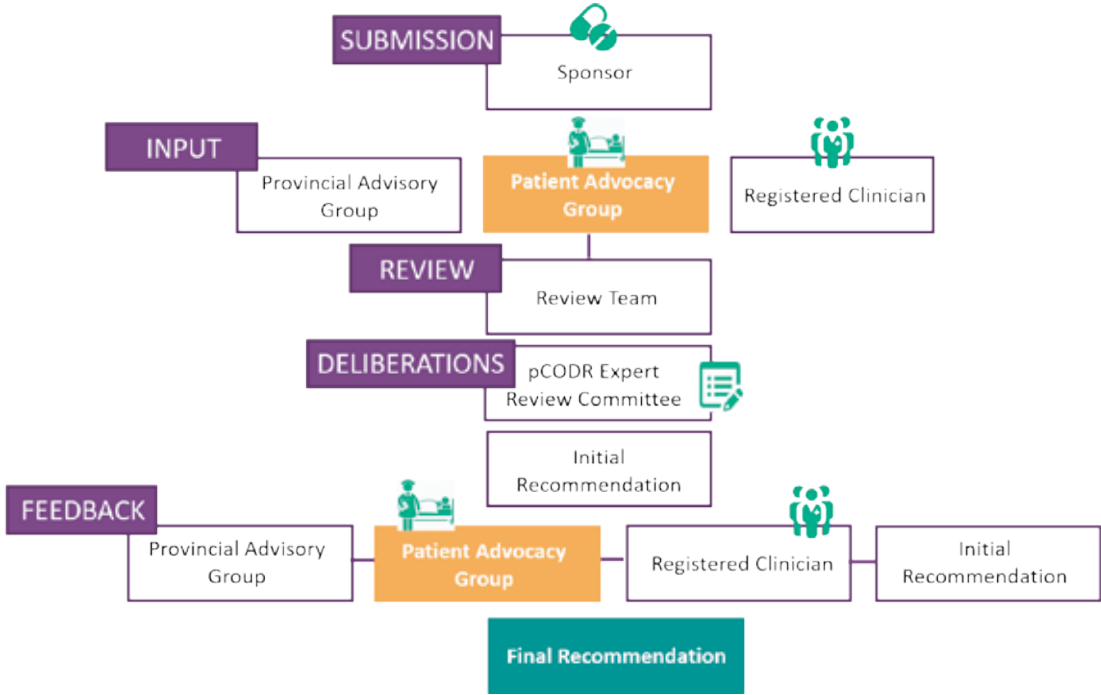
SUBMISSION

Sponsor

INPUT

Provincial Advisory Group

Patient Advocacy Group

Registered Clinician

REVIEW

Review Team

DELIBERATIONS

pCODR Expert Review Committee

Initial Recommendation

FEEDBACK

Provincial Advisory Group

Patient Advocacy Group

Registered Clinician

Initial Recommendation

Final Recommendation